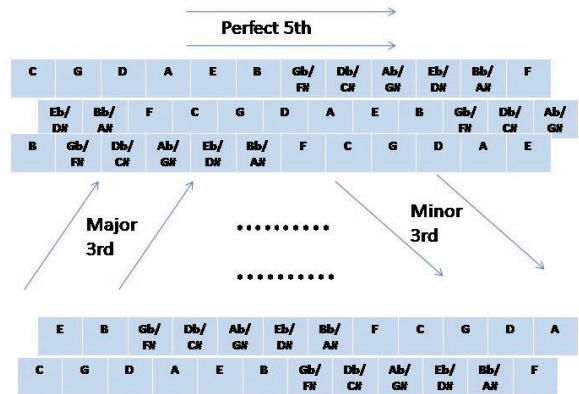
Perfect 5th

| C | G | D | A | E | B | Gb/F# | Db/C# | Ab/G# | Eb/D# | Bb/A# | F |
|---|---|---|---|---|---|---|---|---|---|---|---|

| Eb/D# | Bb/A# | F | C | G | D | A | E | B | Gb/F# | Db/C# | Ab/G# |
|---|---|---|---|---|---|---|---|---|---|---|---|

| B | Gb/F# | Db/C# | Ab/G# | Eb/D# | Bb/A# | F | C | G | D | A | E |
|---|---|---|---|---|---|---|---|---|---|---|---|

Major 3rd

..........

..........

Minor 3rd

| E | B | Gb/F# | Db/C# | Ab/G# | Eb/D# | Bb/A# | F | C | G | D | A |
|---|---|---|---|---|---|---|---|---|---|---|---|

| C | G | D | A | E | B | Gb/F# | Db/C# | Ab/G# | Eb/D# | Bb/A# | F |
|---|---|---|---|---|---|---|---|---|---|---|---|